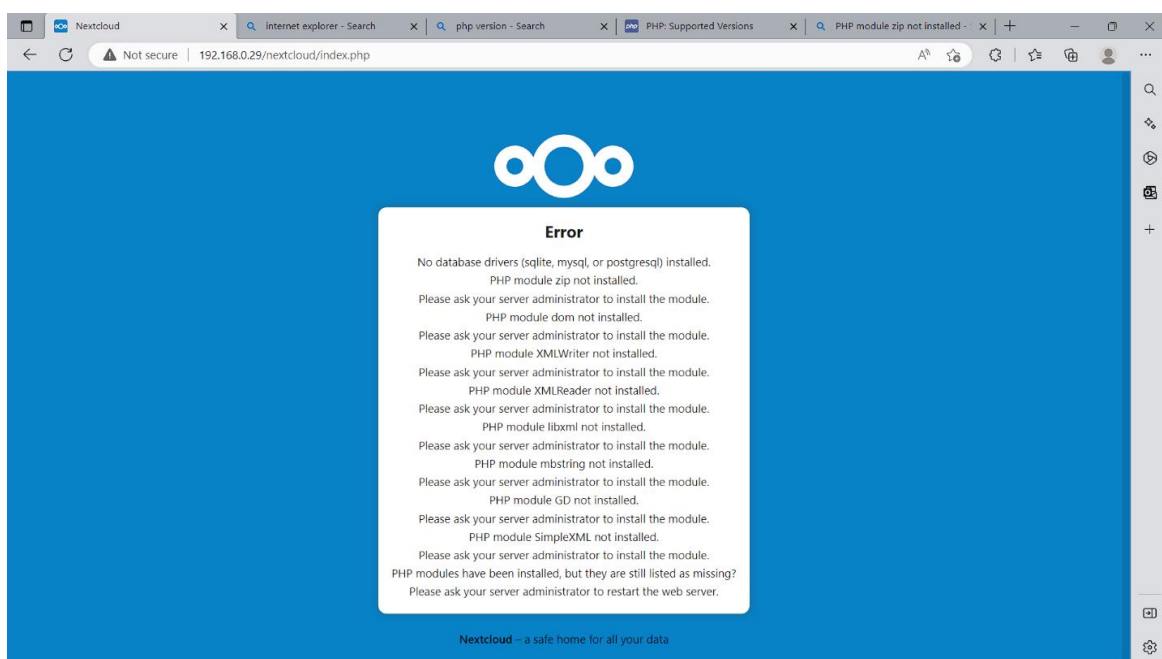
Nextcloud
internet explorer - Search
php version - Search
PHP: Supported Versions
PHP module zip not installed -

Not secure | 192.168.0.29/nextcloud/index.php

Error

No database drivers (sqlite, mysql, or postgresql) installed.
PHP module zip not installed.
Please ask your server administrator to install the module.
PHP module dom not installed.
Please ask your server administrator to install the module.
PHP module XMLWriter not installed.
Please ask your server administrator to install the module.
PHP module XMLReader not installed.
Please ask your server administrator to install the module.
PHP module libxml not installed.
Please ask your server administrator to install the module.
PHP module mbstring not installed.
Please ask your server administrator to install the module.
PHP module GD not installed.
Please ask your server administrator to install the module.
PHP module SimpleXML not installed.
Please ask your server administrator to install the module.
PHP modules have been installed, but they are still listed as missing?
Please ask your server administrator to restart the web server.

Nextcloud – a safe home for all your data